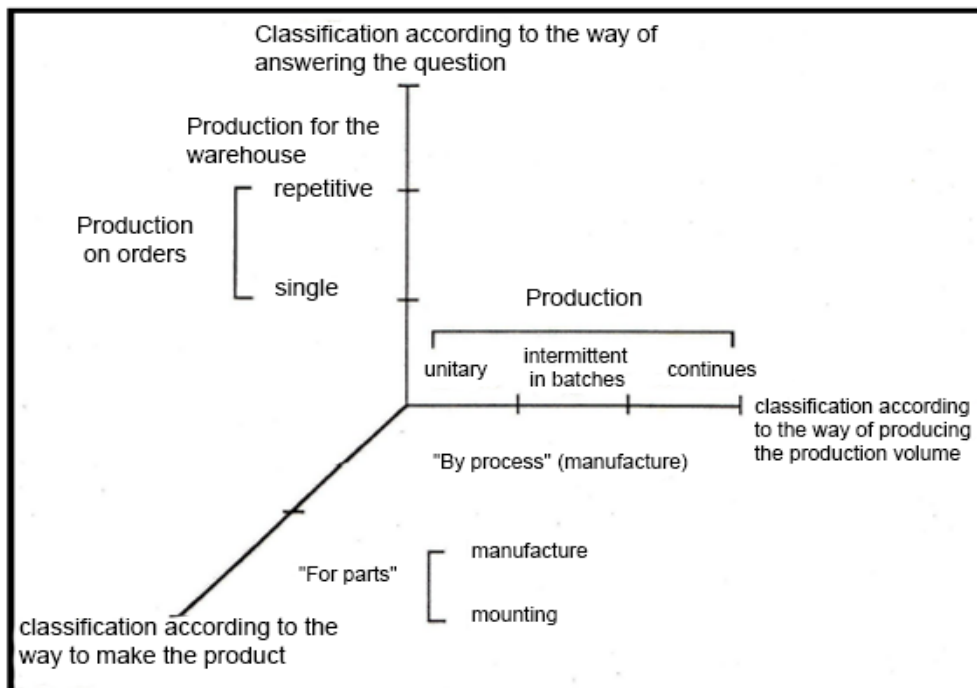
Classification according to the way of answering the question

Production for the warehouse

Production on orders

repetitive

single

Production

unitary

intermittent in batches

continues

classification according to the way of producing the production volume

"By process" (manufacture)

"For parts"

manufacture

mounting

classification according to the way to make the product